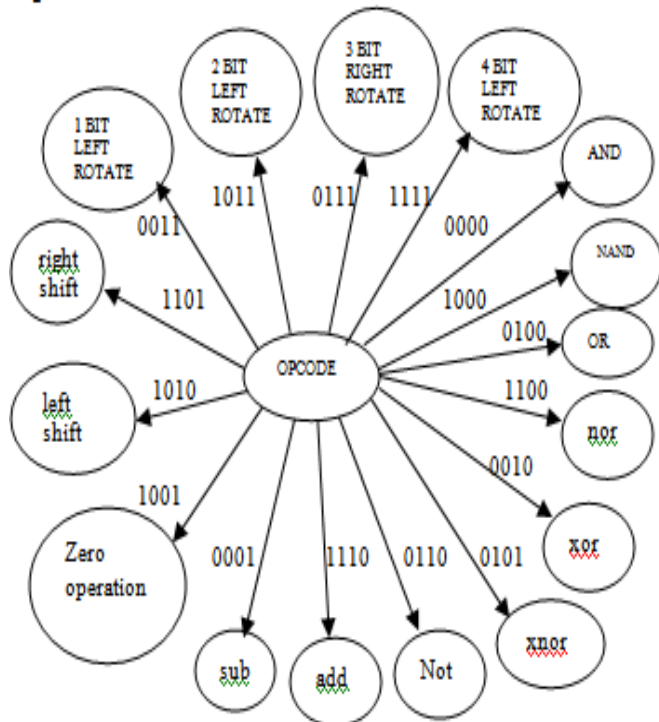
2 BIT LEFT ROTATE

3 BIT RIGHT ROTATE

4 BIT LEFT ROTATE

1 BIT LEFT ROTATE

AND

1011

0111

1111

0011

0000

right shift

NAND

1101

1000

0100

OR

OPCODE

1010

1100

left shift

nor

0010

1001

Zero operation

0001

1110

0110

0101

xor

xnor

sub

add

Not